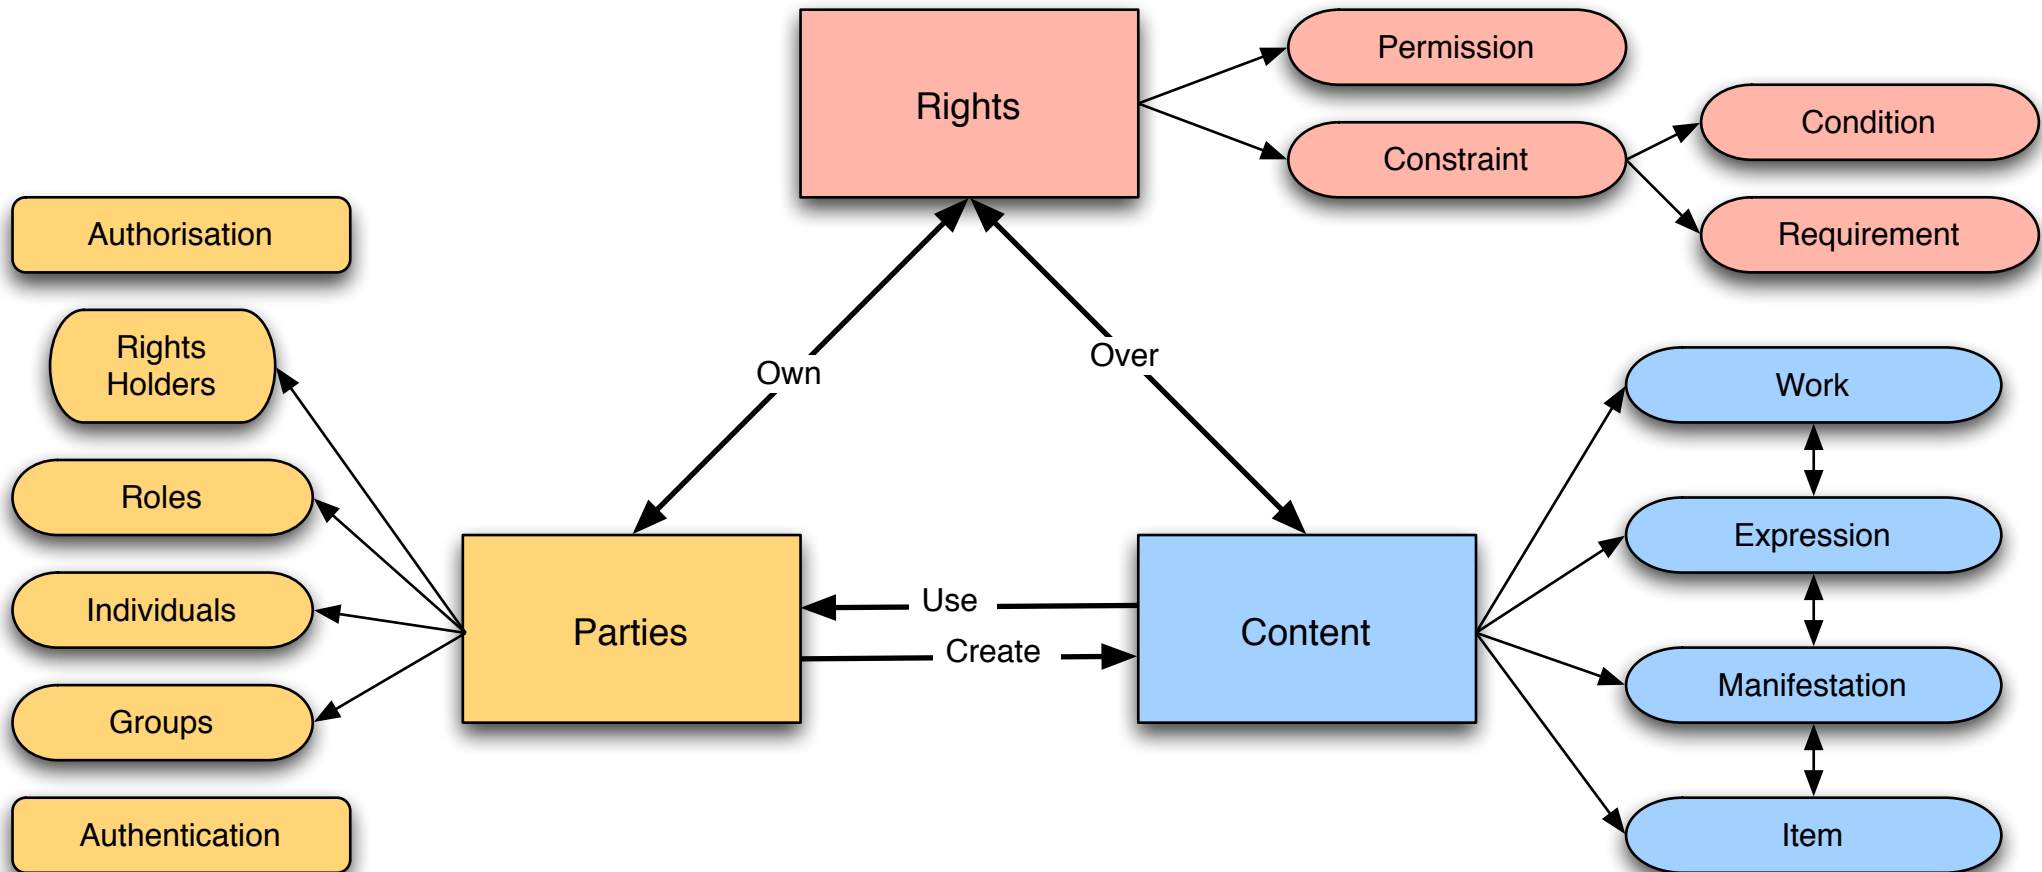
Rights

Permission

Constraint

Condition

Requirement

Authorisation

Rights Holders

Roles

Individuals

Groups

Authentication

Own

Over

Parties

Use

Create

Content

Work

Expression

Manifestation

Item